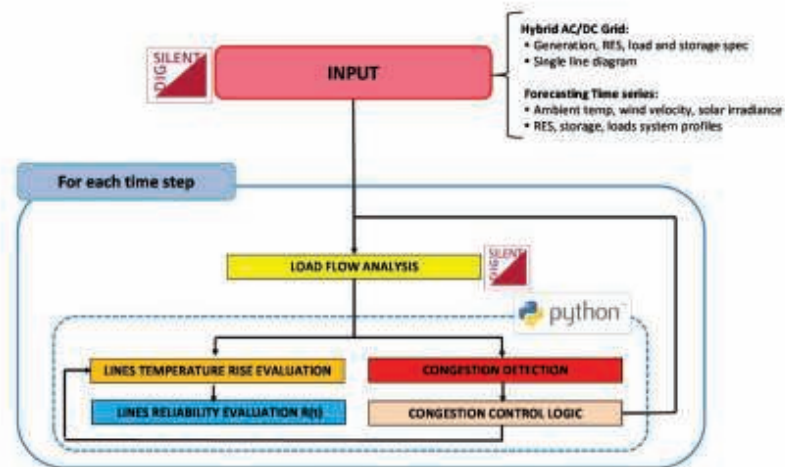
SILENT DIG

INPUT

Hybrid AC/DC Grid:
• Generation, RES, load and storage spec
• Single line diagram

Forecasting Time series:
• Ambient temp, wind velocity, solar irradiance
• RES, storage, loads system profiles

For each time step

LOAD FLOW ANALYSIS

SILENT DIG

python

LINES TEMPERATURE RISE EVALUATION

CONGESTION DETECTION

LINES RELIABILITY EVALUATION R(t)

CONGESTION CONTROL LOGIC